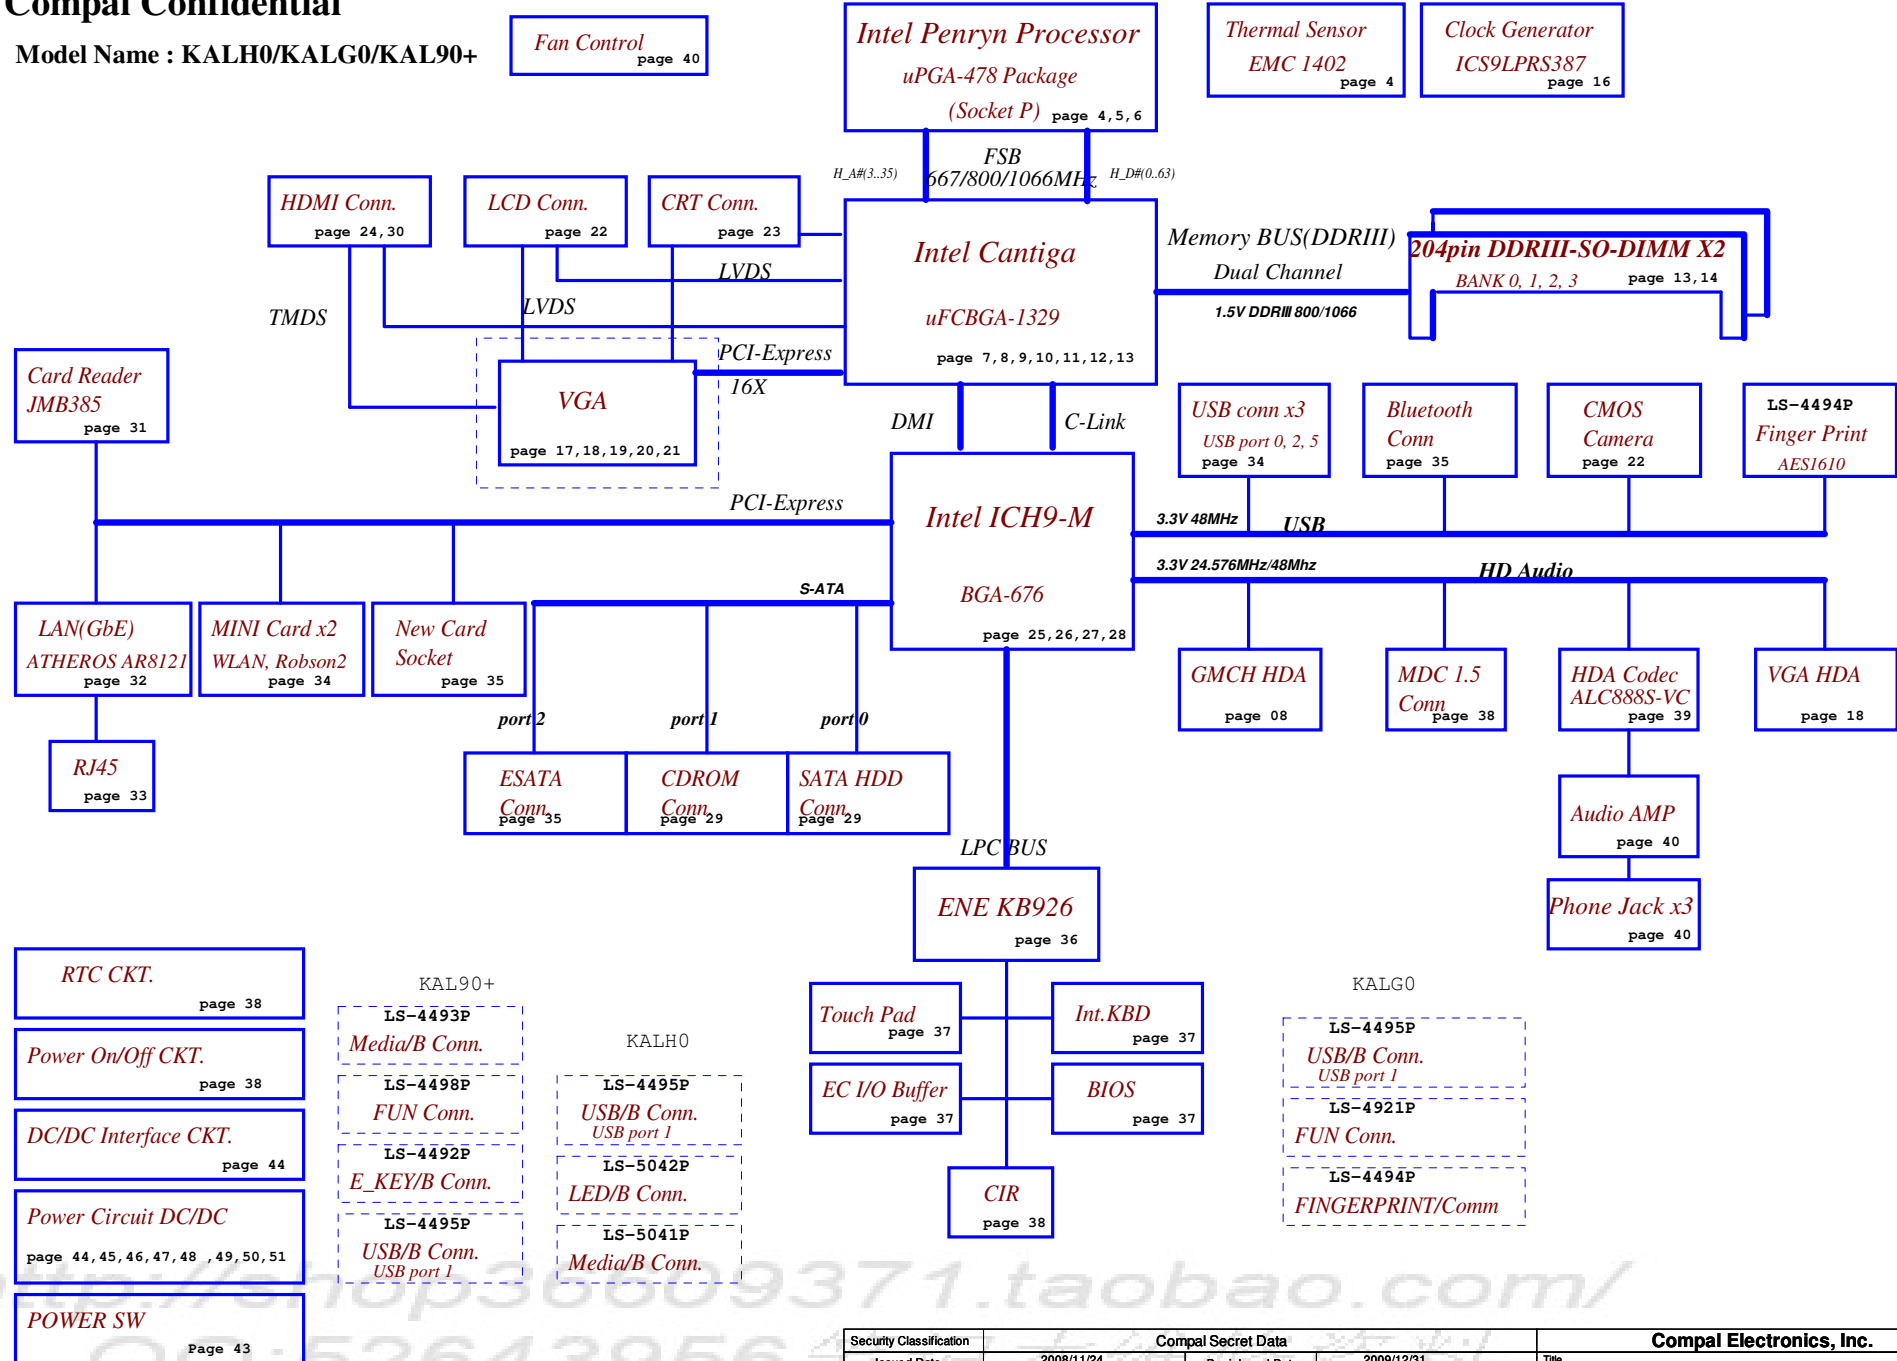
Compal Confidential
Model Name : KALH0/KALG0/KAL90+

Fan Control
page 40

Intel Penryn Processor
uPGA-478 Package
(Socket P) page 4,5,6

Thermal Sensor
EMC 1402
page 4

Clock Generator
ICS9LPRS387
page 16

H_A#(3..35)
FSB
667/800/1066MHz
H_D#(0..63)

HDMI Conn.
page 24,30

LCD Conn.
page 22

CRT Conn.
page 23

Intel Cantiga
uFCBGA-1329
page 7,8,9,10,11,12,13

Memory BUS(DDRIII)
Dual Channel
1.5V DDRIII 800/1066

204pin DDRIII-SO-DIMM X2
BANK 0, 1, 2, 3 page 13,14

LVDS
TMDS
LVDS

Card Reader
JMB385
page 31

VGA
page 17,18,19,20,21

PCI-Express
16X

DMI
C-Link

USB conn x3
USB port 0, 2, 5
page 34

Bluetooth
Conn
page 35

CMOS
Camera
page 22

LS-4494P
Finger Print
AES1610

PCI-Express

Intel ICH9-M
BGA-676
page 25,26,27,28

3.3V 48MHz
USB
3.3V 24.576MHz/48Mhz
HD Audio

S-ATA

LAN(GbE)
ATHEROS AR8121
page 32

MINI Card x2
WLAN, Robson2
page 34

New Card
Socket
page 35

GMCH HDA
page 08

MDC 1.5
Conn
page 38

HDA Codec
ALC888S-VC
page 39

VGA HDA
page 18

port 2
port 1
port 0

RJ45
page 33

ESATA
Conn
page 35

CDROM
Conn
page 29

SATA HDD
Conn
page 29

Audio AMP
page 40

LPC BUS

ENE KB926
page 36

Phone Jack x3
page 40

RTC CKT.
page 38

KAL90+
LS-4493P
Media/B Conn.

LS-4498P
FUN Conn.

LS-4492P
E_KEY/B Conn.

LS-4495P
USB/B Conn.
USB port 1

KALH0
LS-4495P
USB/B Conn.
USB port 1

LS-5042P
LED/B Conn.

LS-5041P
Media/B Conn.

Power On/Off CKT.
page 38

DC/DC Interface CKT.
page 44

Power Circuit DC/DC
page 44,45,46,47,48 ,49,50,51

POWER SW
Page 43

Touch Pad
page 37

Int.KBD
page 37

EC I/O Buffer
page 37

BIOS
page 37

CIR
page 38

KALG0
LS-4495P
USB/B Conn.
USB port 1

LS-4921P
FUN Conn.

LS-4494P
FINGERPRINT/Comm

http://shop36609371.taobao.com/

Security Classification
Compal Secret Data
Compal Electronics, Inc.
2008/11/24
2009/12/31
Title